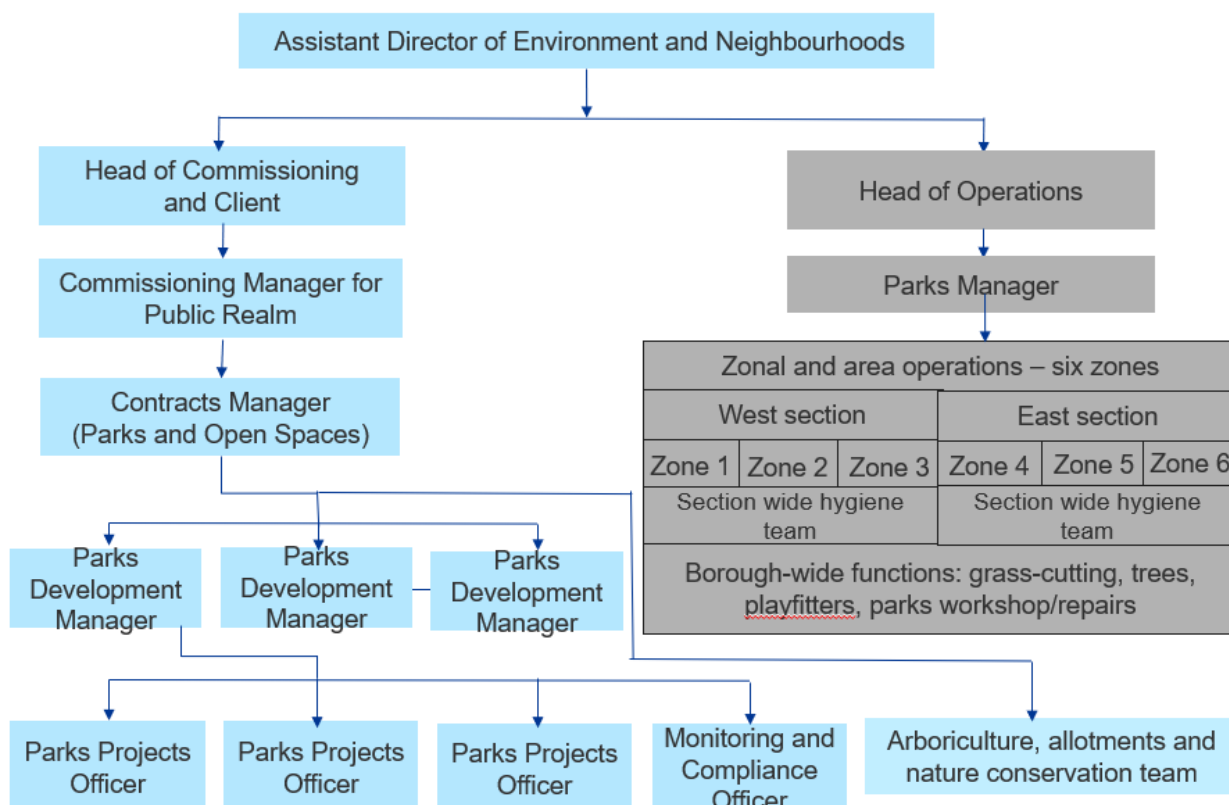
Assistant Director of Environment and Neighbourhoods

Head of Commissioning and Client

Commissioning Manager for Public Realm

Contracts Manager (Parks and Open Spaces)

Parks Development Manager

Parks Development Manager

Parks Development Manager

Parks Projects Officer

Parks Projects Officer

Parks Projects Officer

Monitoring and Compliance Officer

Arboriculture, allotments and nature conservation team

Head of Operations

Parks Manager

| Zonal and area operations – six zones | | | | | |
|---|---|---|---|---|---|
| West section | | | East section | | |
| Zone 1 | Zone 2 | Zone 3 | Zone 4 | Zone 5 | Zone 6 |
| Section wide hygiene team | | | Section wide hygiene team | | |
| Borough-wide functions: grass-cutting, trees, playfitters, parks workshop/repairs | | | | | |